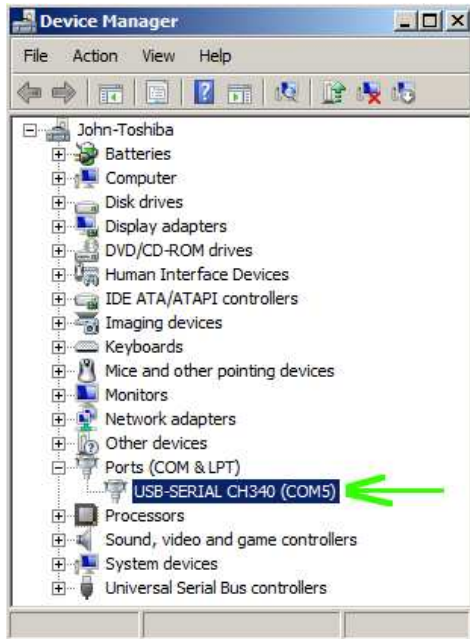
Device Manager

File Action View Help

John-Toshiba
Batteries
Computer
Disk drives
Display adapters
DVD/CD-ROM drives
Human Interface Devices
IDE ATA/ATAPI controllers
Imaging devices
Keyboards
Mice and other pointing devices
Monitors
Network adapters
Other devices
Ports (COM & LPT)
USB-SERIAL CH340 (COM5)
Processors
Sound, video and game controllers
System devices
Universal Serial Bus controllers